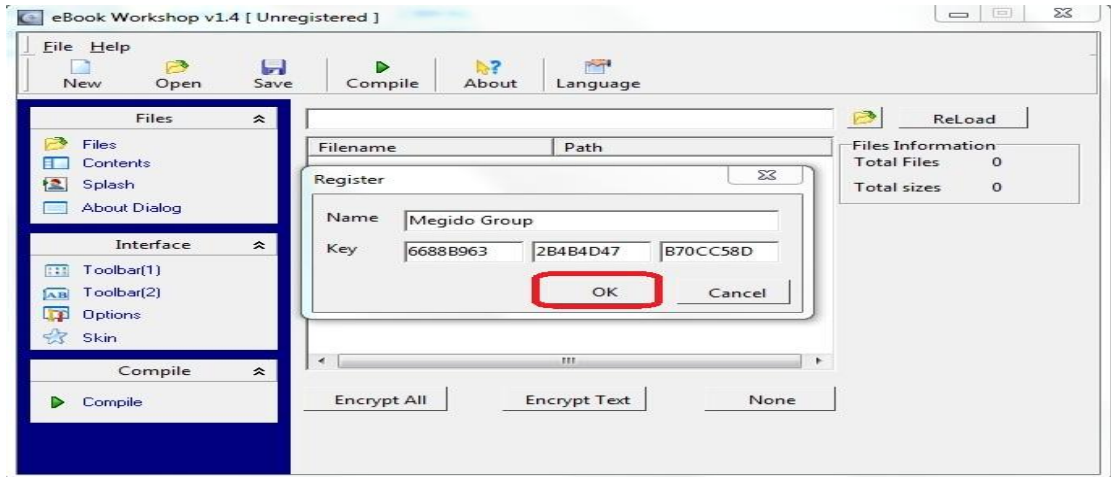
eBook Workshop v1.4 [ Unregistered ]

File Help

New Open Save Compile About Language

Files
Files
Contents
Splash
About Dialog

Interface
Toolbar(1)
Toolbar(2)
Options
Skin

Compile
Compile

ReLoad

Filename | Path

Files Information
Total Files 0
Total sizes 0

Register

Name Megido Group
Key 6688B963 2B4B4D47 B70CC58D

OK Cancel

Encrypt All Encrypt Text None